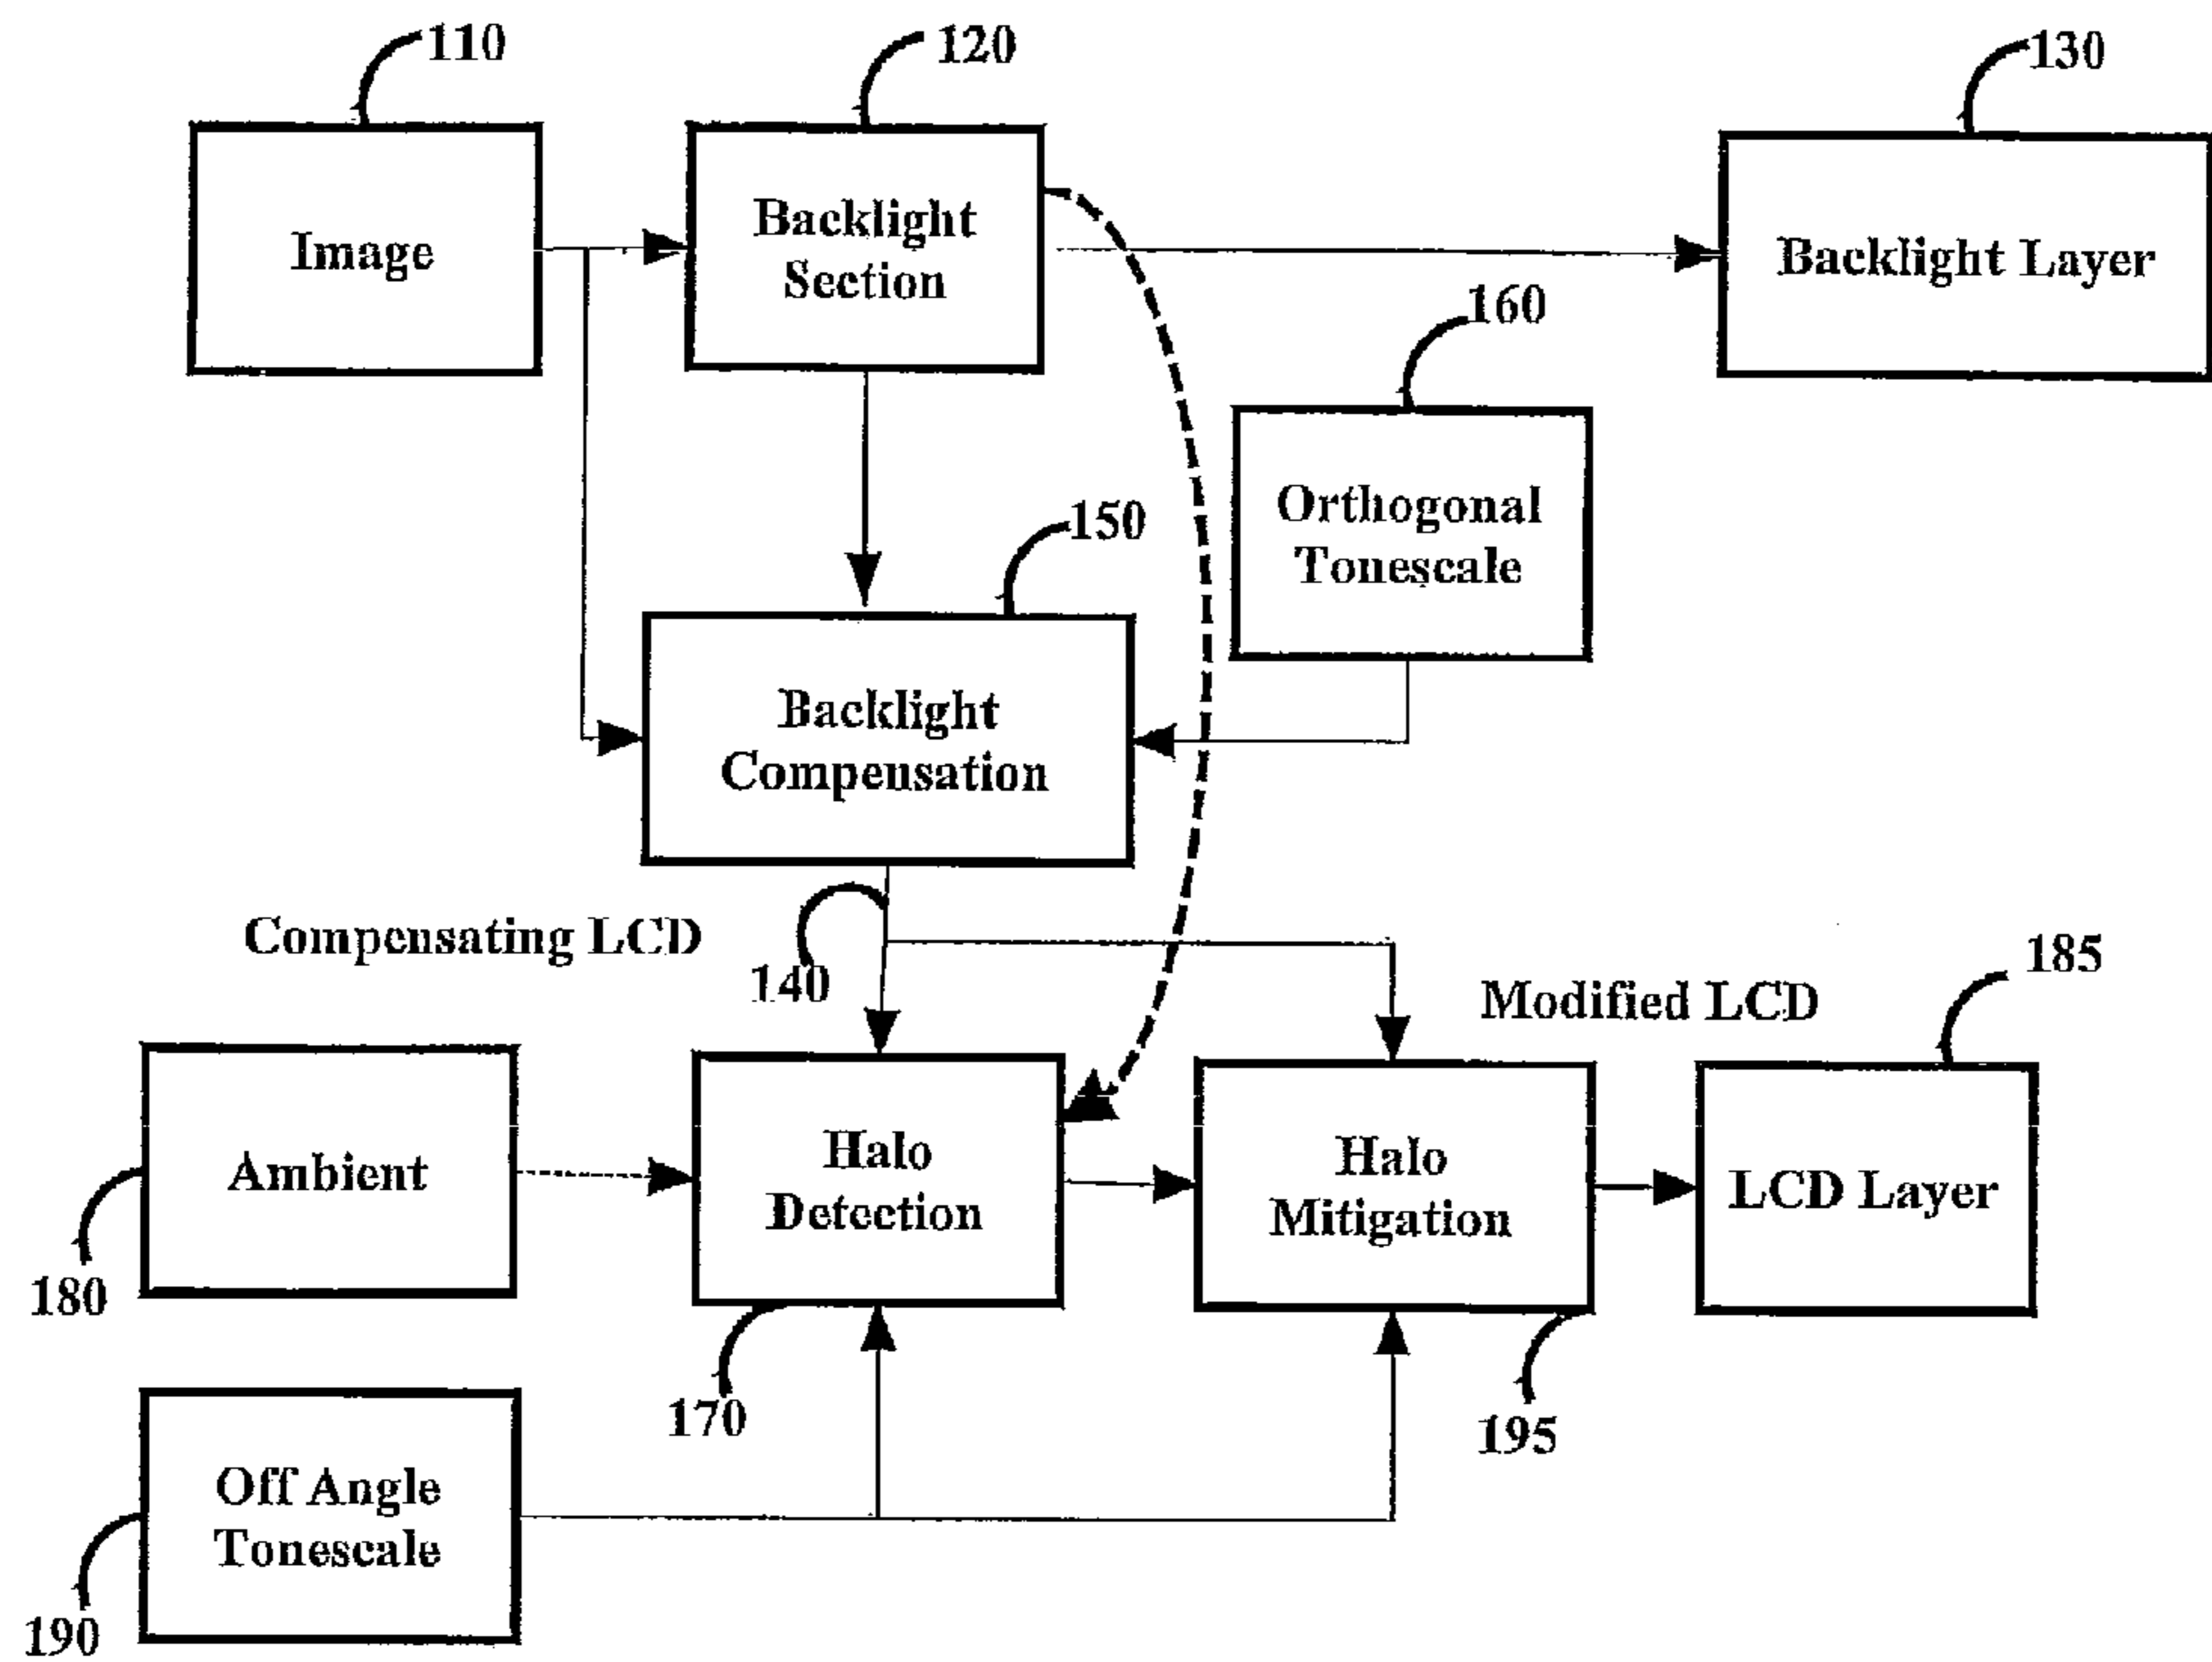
110
Image

120
Backlight Section

130
Backlight Layer

160
Orthogonal Tonescale

150
Backlight Compensation

Compensating LCD
140

Modified LCD
185

Ambient
180

Halo Detection
170

Halo Mitigation
195

LCD Layer

Off Angle Tonescale
190